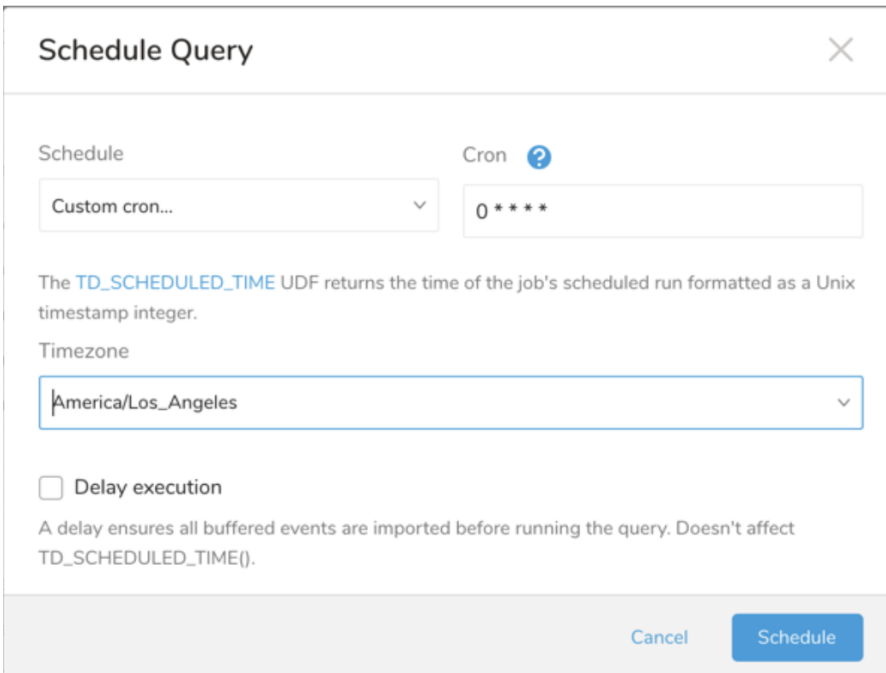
Schedule Query

Schedule

Custom cron...

Cron ?

0 * * * *

The TD_SCHEDULED_TIME UDF returns the time of the job's scheduled run formatted as a Unix timestamp integer.

Timezone

America/Los_Angeles

Delay execution

A delay ensures all buffered events are imported before running the query. Doesn't affect TD_SCHEDULED_TIME().

Cancel

Schedule